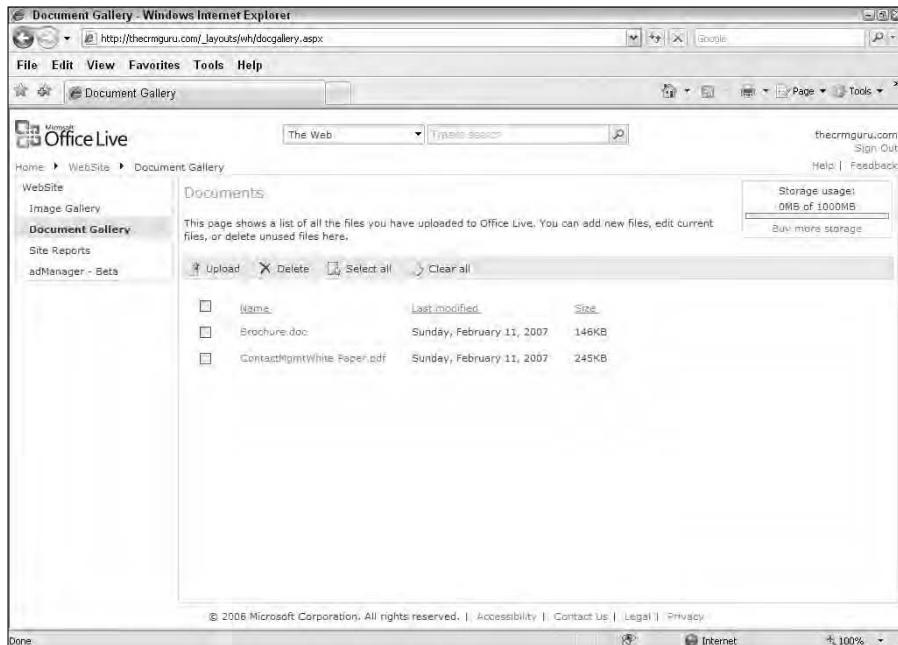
Document Gallery - Windows Internet Explorer

http://thecrmguru.com/_layouts/wh/docgallery.aspx

Google

File Edit View Favorites Tools Help

Document Gallery

Page ▼ Tools ▼

Microsoft Office Live

The Web

Type to search

thecrmguru.com
Sign Out

Home ▸ WebSite ▸ Document Gallery

Help | Feedback

WebSite
Image Gallery
Document Gallery
Site Reports
adManager - Beta

Documents

This page shows a list of all the files you have uploaded to Office Live. You can add new files, edit current files, or delete unused files here.

Storage usage:
0MB of 1000MB
Buy more storage

Upload Delete Select all Clear all

| | Name | Last modified | Size |
|---|---|---|---|
| | Brochure.doc | Sunday, February 11, 2007 | 146KB |
| | ContactMgmtWhite Paper.pdf | Sunday, February 11, 2007 | 245KB |

© 2006 Microsoft Corporation. All rights reserved. | Accessibility | Contact Us | Legal | Privacy

Done

Internet

100%